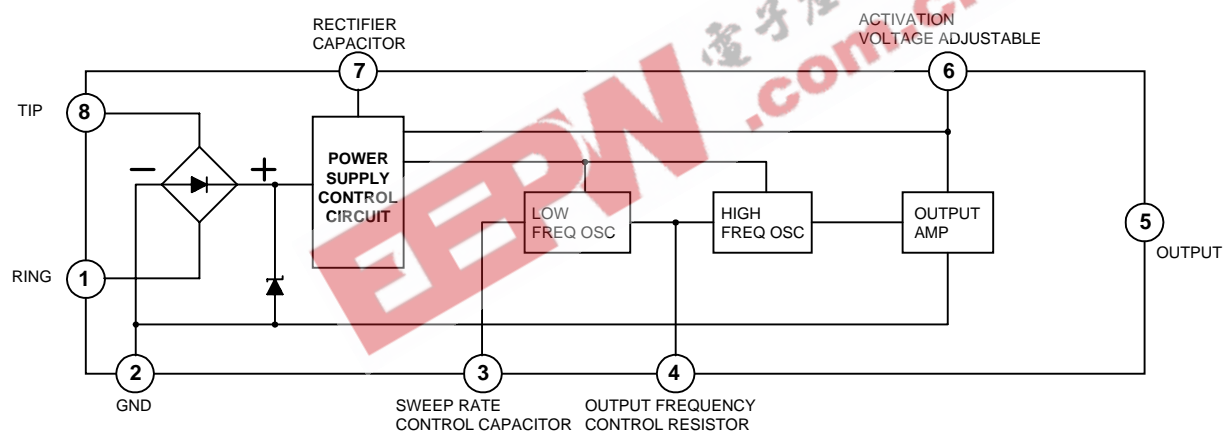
RECTIFIER CAPACITOR

ACTIVATION VOLTAGE ADJUSTABLE

EEPW 电子产品世界 .com.cn

7

6

TIP

8

−

+

POWER SUPPLY CONTROL CIRCUIT

LOW FREQ OSC

HIGH FREQ OSC

OUTPUT AMP

5

OUTPUT

RING

1

2

3

4

GND

SWEEP RATE CONTROL CAPACITOR

OUTPUT FREQUENCY CONTROL RESISTOR